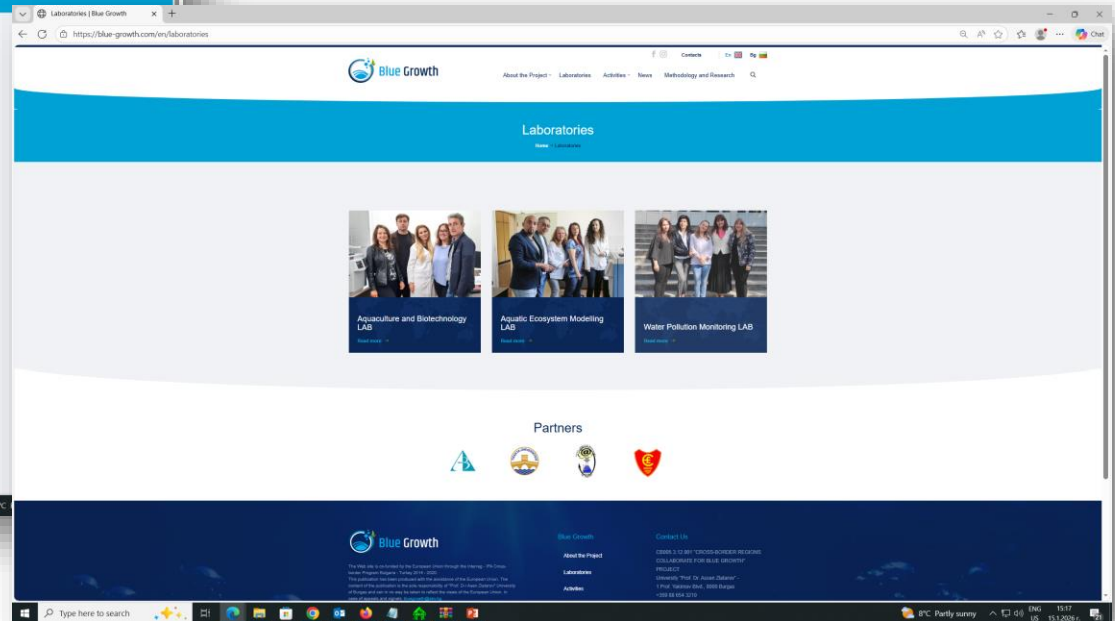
Laboratories | Blue Growth

https://blue-growth.com/en/laboratories

Chat

Contacts En Bg

Blue Growth

About the Project Laboratories Activities News Methodology and Research

Laboratories

Home » Laboratories

Aquaculture and Biotechnology LAB

Read more →

Aquatic Ecosystem Modelling LAB

Read more →

Water Pollution Monitoring LAB

Read more →

Partners

Blue Growth

The Web site is co-funded by the European Union through the Interreg - IPA Cross-border Program Bulgaria - Turkey 2014 - 2020. This publication has been produced with the assistance of the European Union. The content of the publication is the sole responsibility of "Prof. Dr Assen Zlatarov" University of Burgas and can in no way be taken to reflect the views of the European Union. In case of appeals and signals: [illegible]

Blue Growth

About the Project

Laboratories

Activities

Contact Us

CB005.3.12.001 "CROSS-BORDER REGIONS COLLABORATE FOR BLUE GROWTH" PROJECT

University "Prof. Dr. Assen Zlatarov" - 1 Prof. Yakimov Blvd., 8000 Burgas

+359 56 858 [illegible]

Type here to search

8°C Partly sunny

ENG US

15:17 15.1.2026 г.